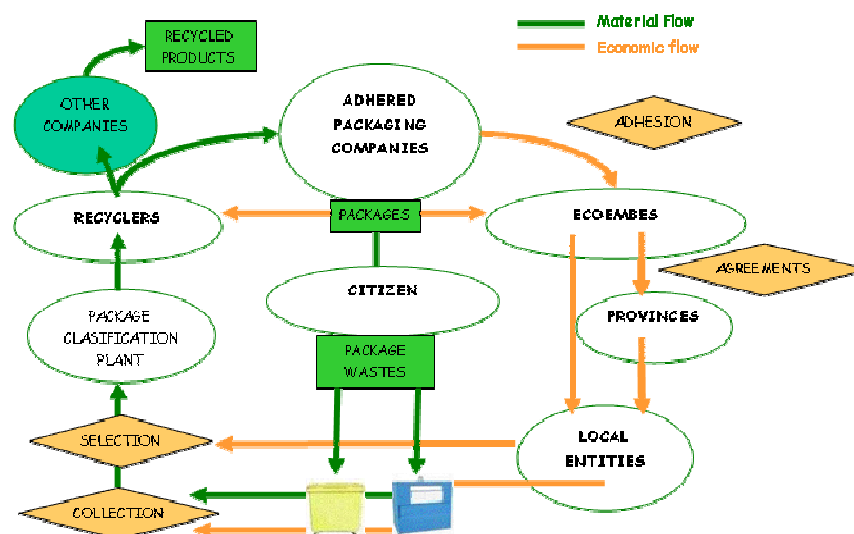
Material Flow
Economic flow

RECYCLED PRODUCTS

OTHER COMPANIES

ADHERED PACKAGING COMPANIES

ADHESION

RECYCLERS

PACKAGES

ECOEMBES

AGREEMENTS

CITIZEN

PACKAGE CLASIFICATION PLANT

PROVINCES

PACKAGE WASTES

SELECTION

LOCAL ENTITIES

COLLECTION